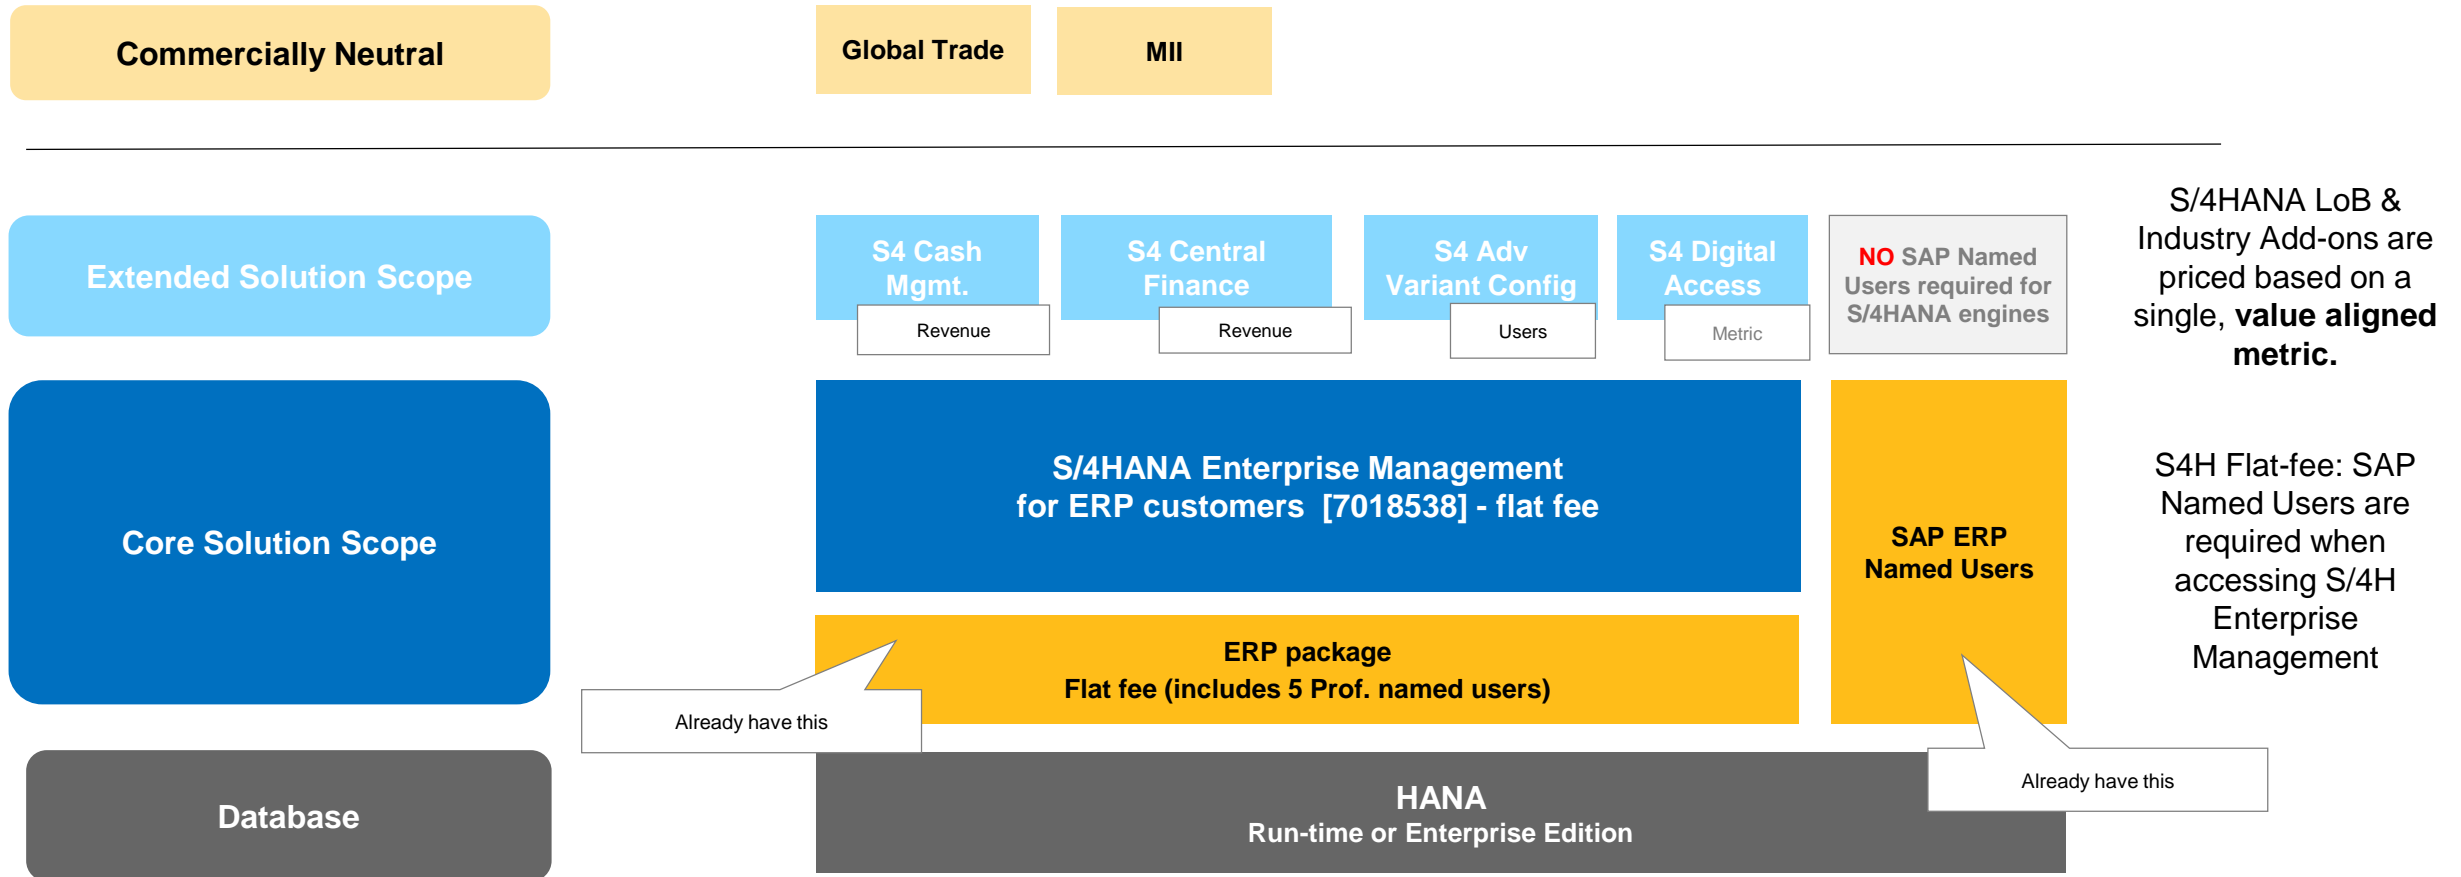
Commercially Neutral

Global Trade

MII

Extended Solution Scope

S4 Cash Mgmt.

Revenue

S4 Central Finance

Revenue

S4 Adv Variant Config

Users

S4 Digital Access

Metric

NO SAP Named Users required for S/4HANA engines

S/4HANA LoB & Industry Add-ons are priced based on a single, **value aligned metric.**

Core Solution Scope

S/4HANA Enterprise Management for ERP customers [7018538] - flat fee

SAP ERP Named Users

S4H Flat-fee: SAP Named Users are required when accessing S/4H Enterprise Management

ERP package
Flat fee (includes 5 Prof. named users)

Already have this

Already have this

Database

HANA
Run-time or Enterprise Edition